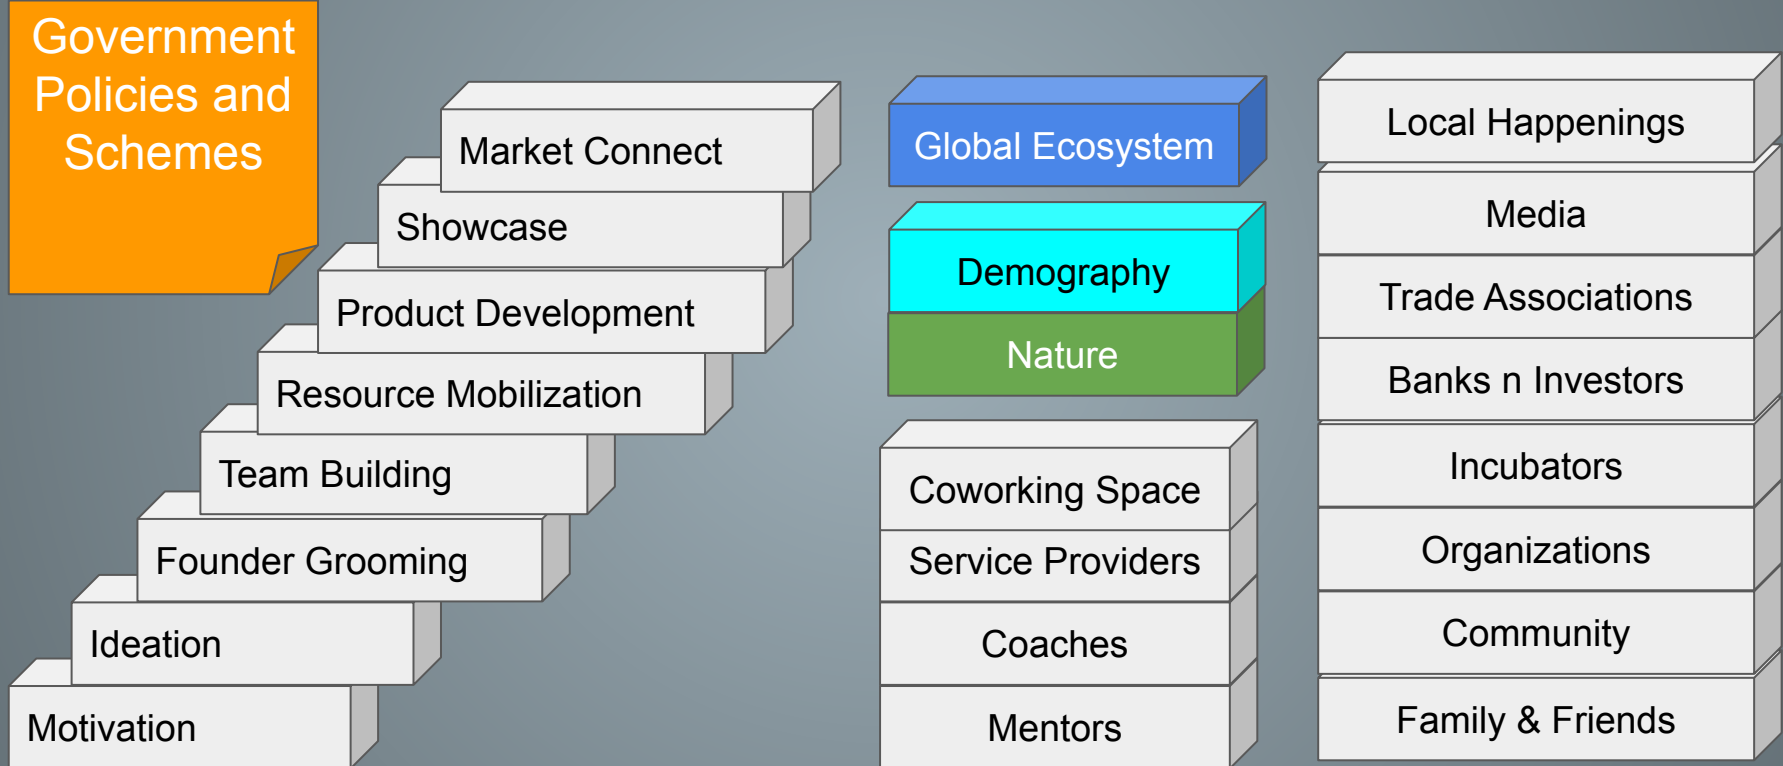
Government Policies and Schemes

Market Connect

Showcase

Product Development

Resource Mobilization

Team Building

Founder Grooming

Ideation

Motivation

Global Ecosystem

Demography

Nature

Coworking Space

Service Providers

Coaches

Mentors

Local Happenings

Media

Trade Associations

Banks n Investors

Incubators

Organizations

Community

Family & Friends